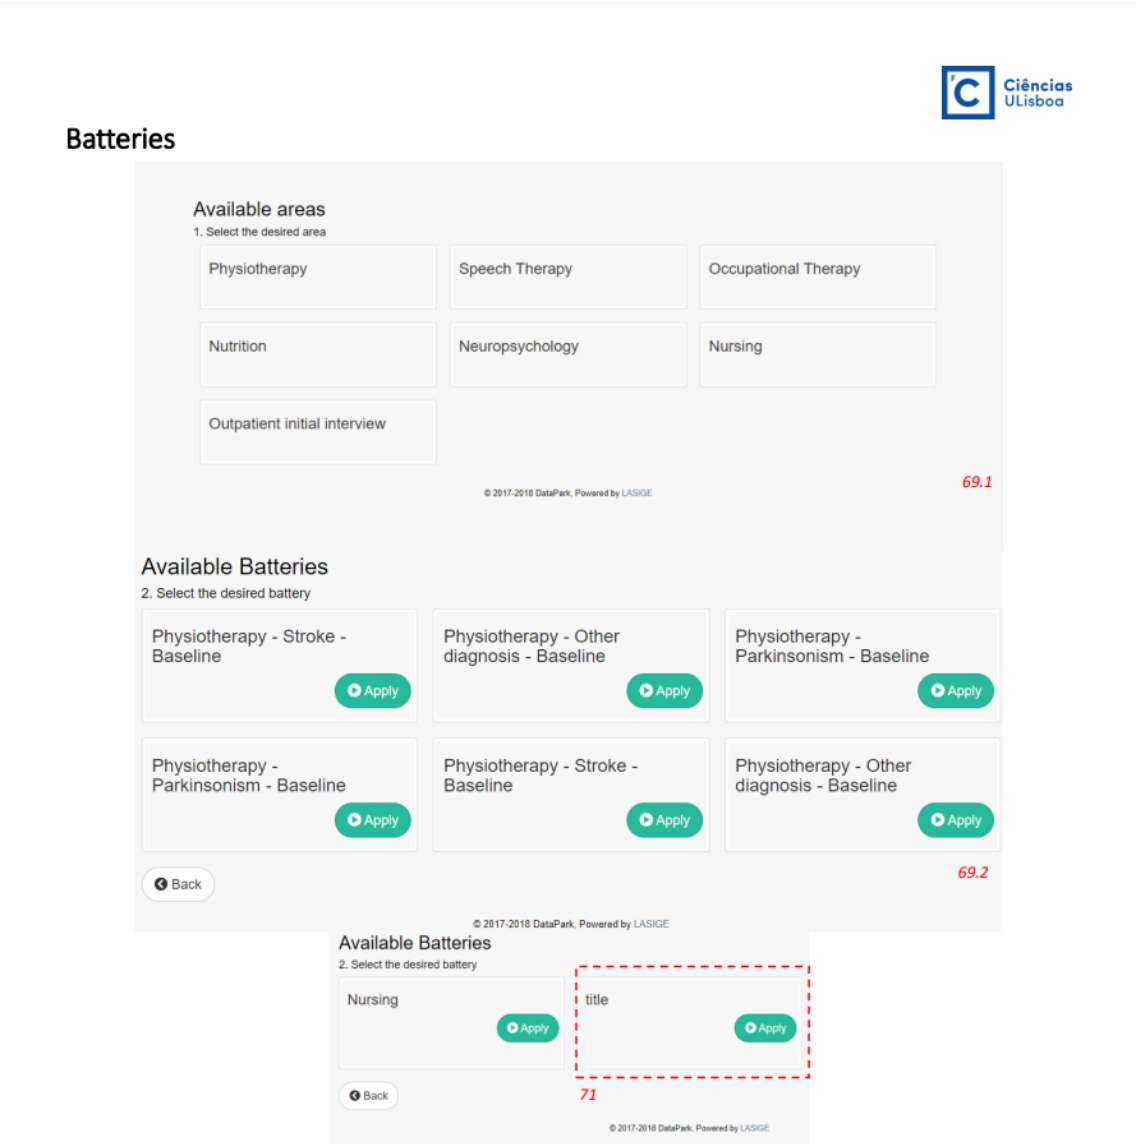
Ciências ULisboa

Batteries

Available areas
1. Select the desired area

Physiotherapy
Speech Therapy
Occupational Therapy
Nutrition
Neuropsychology
Nursing
Outpatient initial interview

© 2017-2018 DataPark, Powered by LASIGE

69.1

Available Batteries
2. Select the desired battery

Physiotherapy - Stroke - Baseline
Apply

Physiotherapy - Other diagnosis - Baseline
Apply

Physiotherapy - Parkinsonism - Baseline
Apply

Physiotherapy - Parkinsonism - Baseline
Apply

Physiotherapy - Stroke - Baseline
Apply

Physiotherapy - Other diagnosis - Baseline
Apply

Back

69.2

© 2017-2018 DataPark, Powered by LASIGE

Available Batteries
2. Select the desired battery

Nursing
Apply

title
Apply

Back

71

© 2017-2018 DataPark, Powered by LASIGE